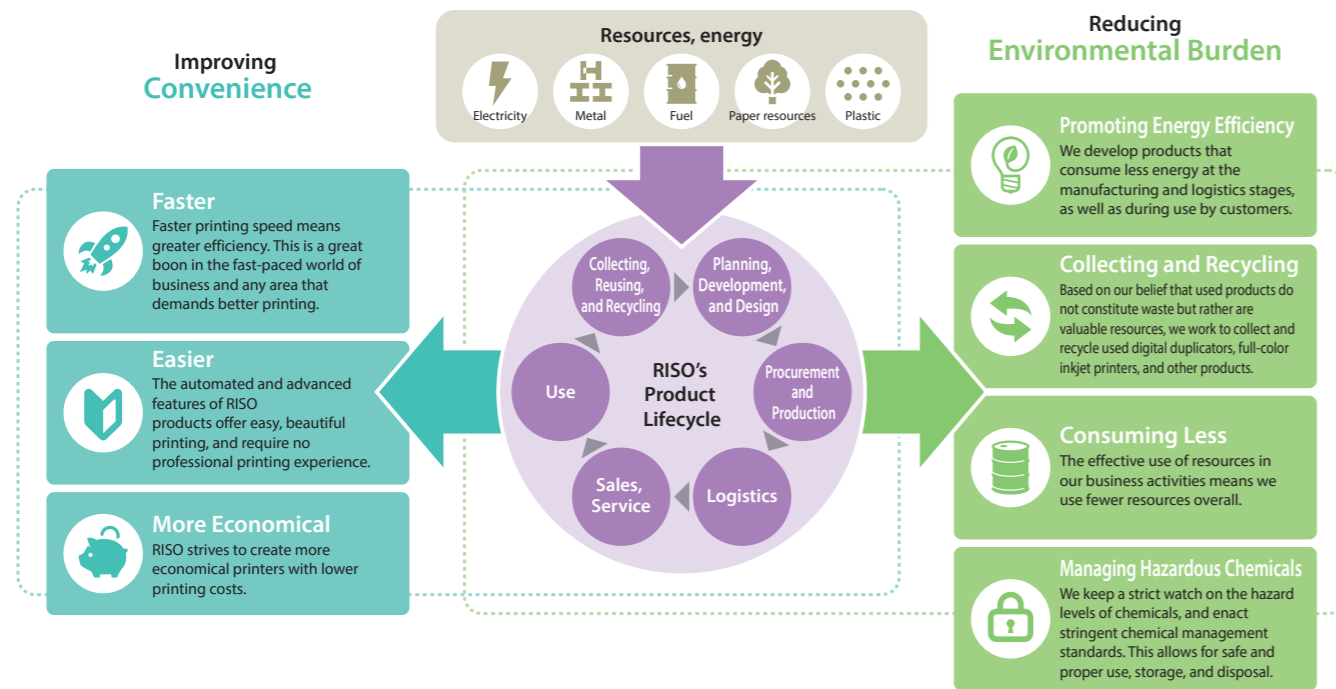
Resources, energy

Electricity
Metal
Fuel
Paper resources
Plastic

Improving
Convenience

Faster
Faster printing speed means greater efficiency. This is a great boon in the fast-paced world of business and any area that demands better printing.

Easier
The automated and advanced features of RISO products offer easy, beautiful printing, and require no professional printing experience.

More Economical
RISO strives to create more economical printers with lower printing costs.

Collecting, Reusing, and Recycling
Planning, Development, and Design
Procurement and Production
Logistics
Sales, Service
Use
RISO's Product Lifecycle

Reducing
Environmental Burden

Promoting Energy Efficiency
We develop products that consume less energy at the manufacturing and logistics stages, as well as during use by customers.

Collecting and Recycling
Based on our belief that used products do not constitute waste but rather are valuable resources, we work to collect and recycle used digital duplicators, full-color inkjet printers, and other products.

Consuming Less
The effective use of resources in our business activities means we use fewer resources overall.

Managing Hazardous Chemicals
We keep a strict watch on the hazard levels of chemicals, and enact stringent chemical management standards. This allows for safe and proper use, storage, and disposal.